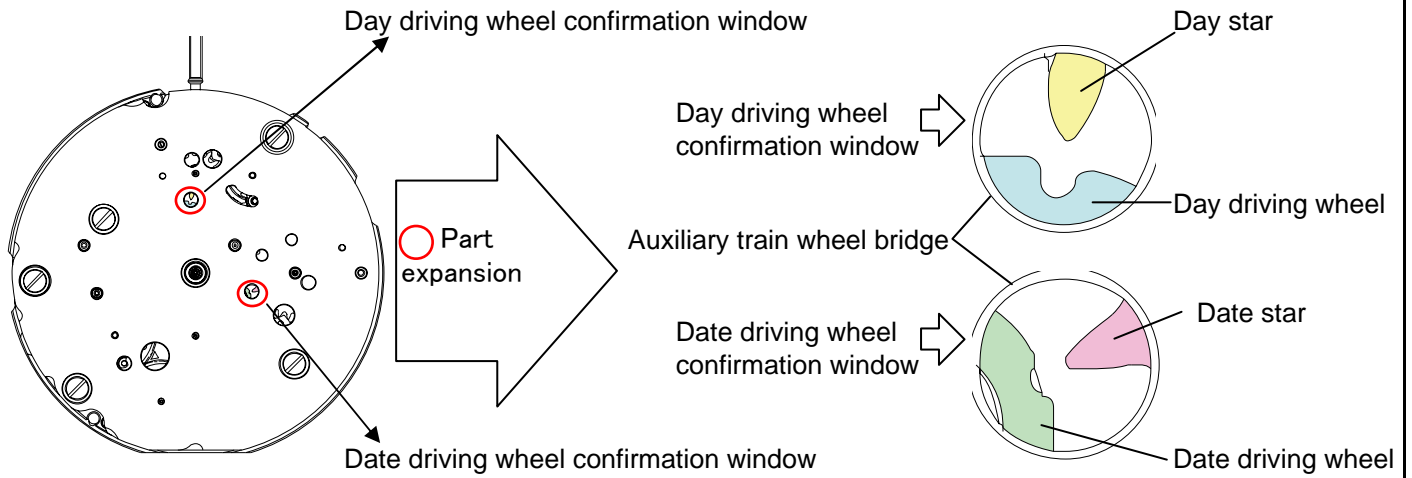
Day driving wheel confirmation window

Part expansion

Date driving wheel confirmation window

Day star

Day driving wheel confirmation window

Day driving wheel

Auxiliary train wheel bridge

Date star

Date driving wheel confirmation window

Date driving wheel